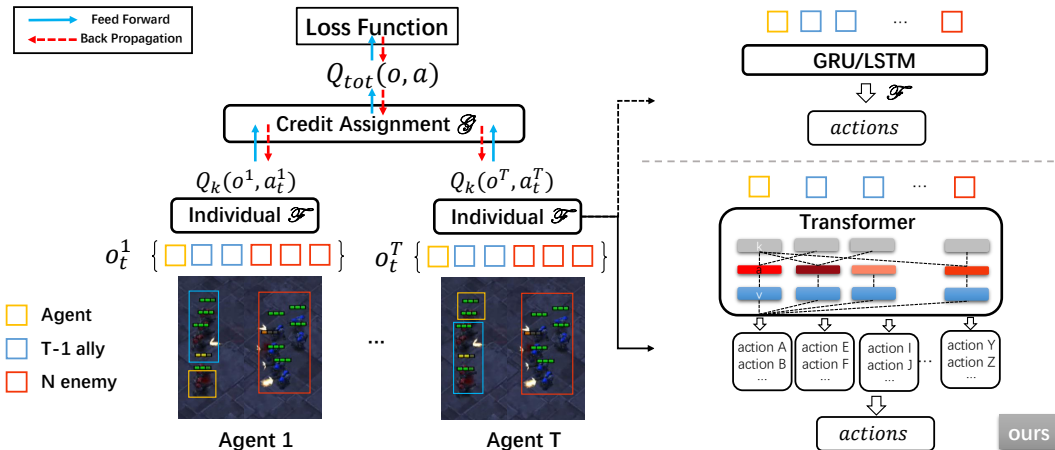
Feed Forward
Back Propagation

Loss Function

$Q_{tot}(o, a)$

Credit Assignment $\mathscr{G}$

$Q_k(o^1, a_t^1)$

$Q_k(o^T, a_t^T)$

Individual $\mathscr{F}$

Individual $\mathscr{F}$

$o_t^1$

$o_t^T$

Agent

T-1 ally

N enemy

...

Agent 1

Agent T

...

GRU/LSTM

$\mathscr{F}$

$actions$

...

Transformer

k

q

v

action A
action B
...

action E
action F
...

action I
action J
...

...

action Y
action Z
...

$actions$

ours